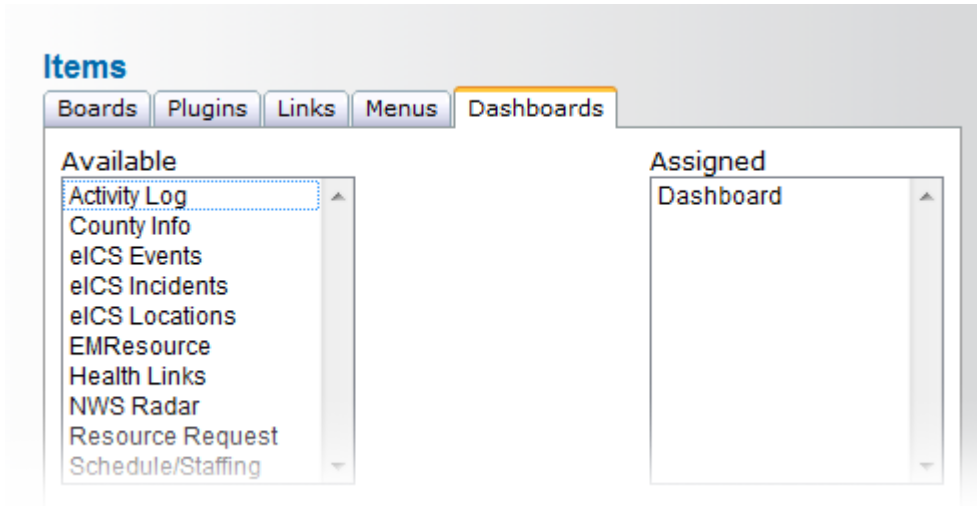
Items

Boards | Plugins | Links | Menus | Dashboards

Available
Activity Log
County Info
eICS Events
eICS Incidents
eICS Locations
EMResource
Health Links
NWS Radar
Resource Request
Schedule/Staffing

Assigned
Dashboard